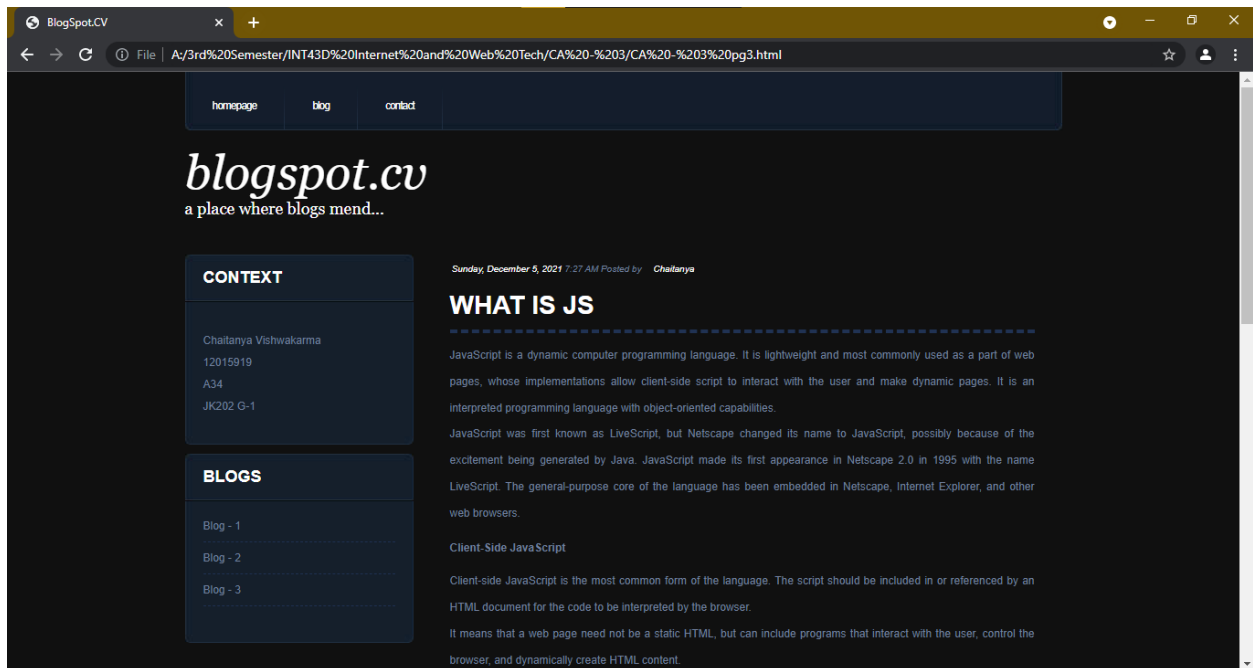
BlogSpot.CV

File | A:/3rd%20Semester/INT43D%20Internet%20and%20Web%20Tech/CA%20-%203/CA%20-%203%20pg3.html

homepage
blog
contact

blogspot.cv
a place where blogs mend...

CONTEXT

Chaitanya Vishwakarma
12015919
A34
JK202 G-1

BLOGS

Blog - 1
Blog - 2
Blog - 3

Sunday, December 5, 2021 7:27 AM Posted by Chaitanya

WHAT IS JS

JavaScript is a dynamic computer programming language. It is lightweight and most commonly used as a part of web pages, whose implementations allow client-side script to interact with the user and make dynamic pages. It is an interpreted programming language with object-oriented capabilities.

JavaScript was first known as LiveScript, but Netscape changed its name to JavaScript, possibly because of the excitement being generated by Java. JavaScript made its first appearance in Netscape 2.0 in 1995 with the name LiveScript. The general-purpose core of the language has been embedded in Netscape, Internet Explorer, and other web browsers.

Client-Side JavaScript

Client-side JavaScript is the most common form of the language. The script should be included in or referenced by an HTML document for the code to be interpreted by the browser.

It means that a web page need not be a static HTML, but can include programs that interact with the user, control the browser, and dynamically create HTML content.